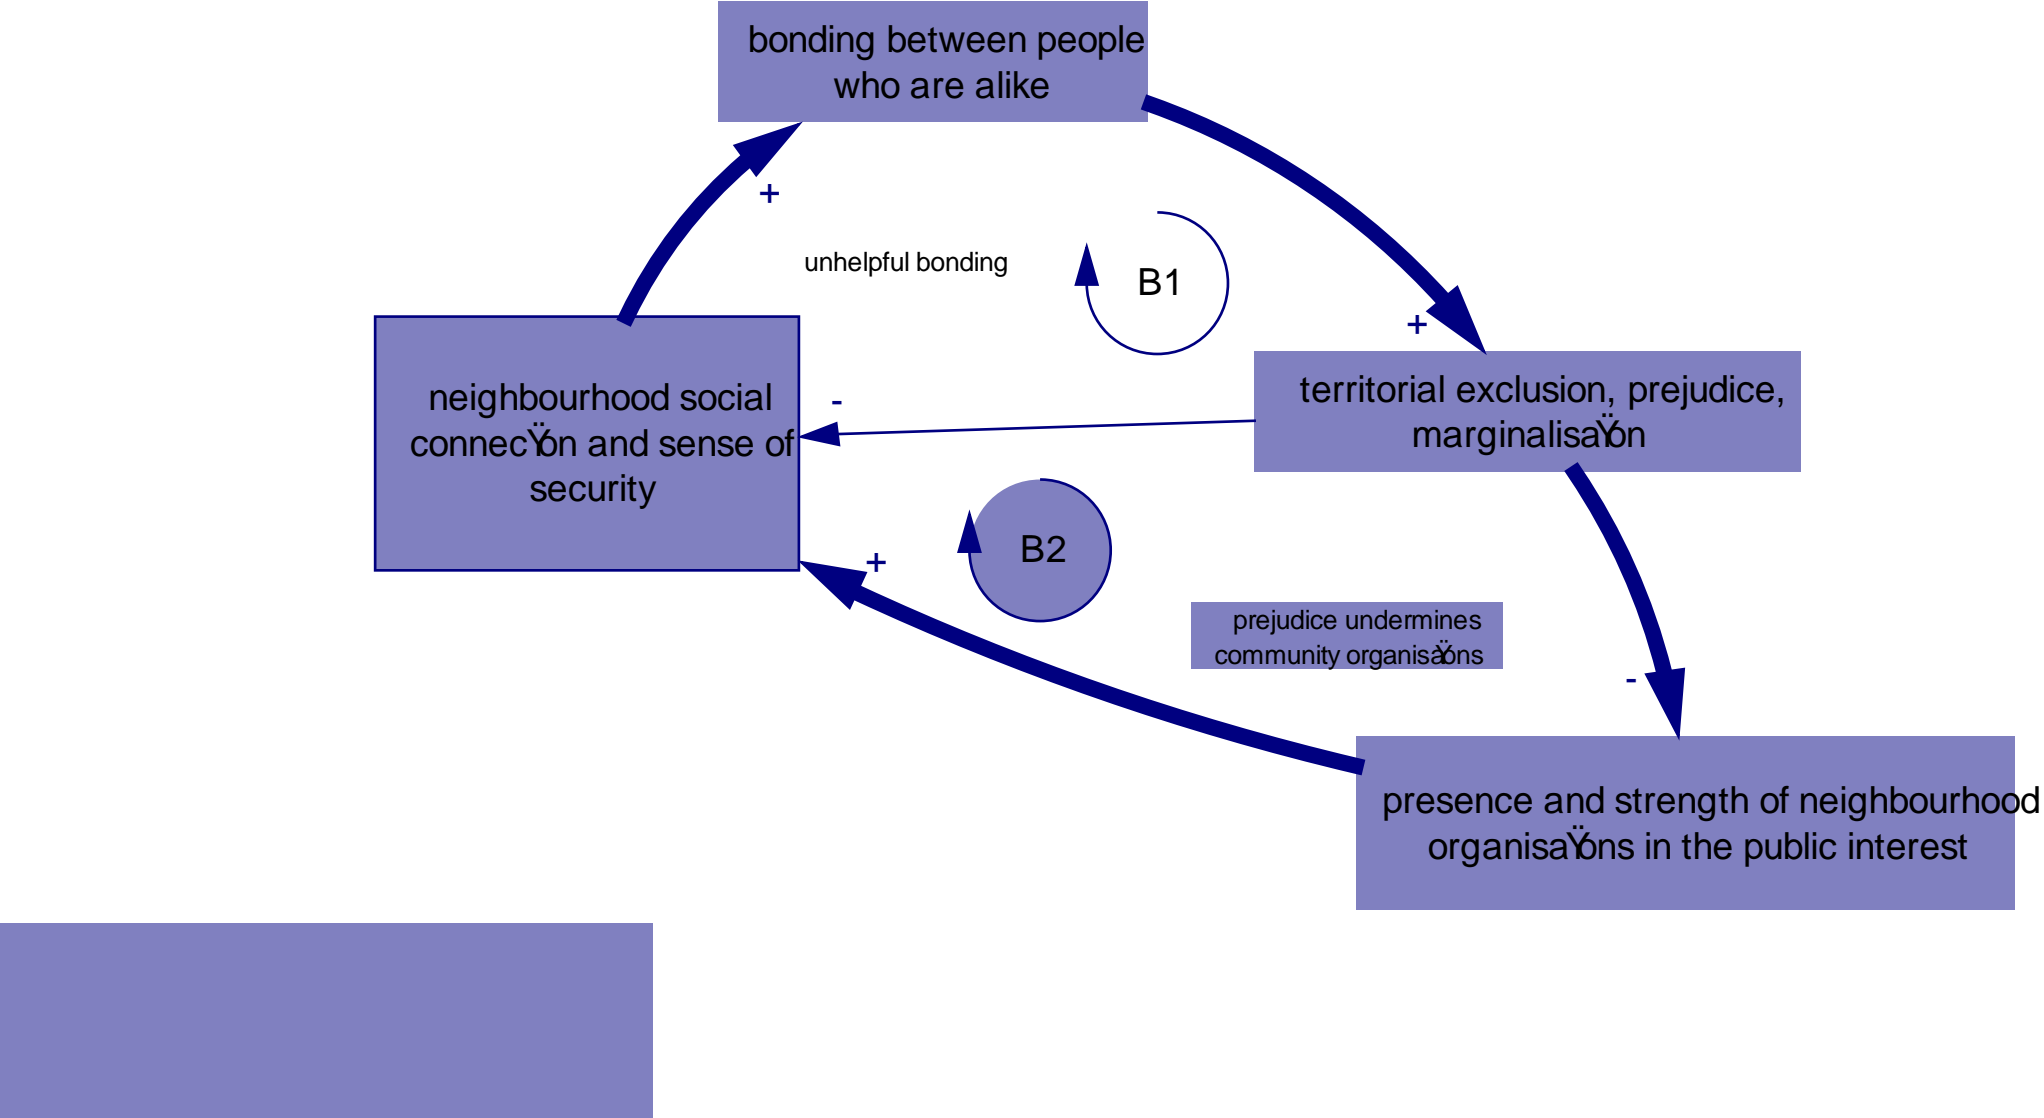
bonding between people who are alike

+

unhelpful bonding

B1

+

neighbourhood social connecŸon and sense of security

-

territorial exclusion, prejudice, marginalisaŸon

+

B2

prejudice undermines community organisaŸons

-

presence and strength of neighbourhood organisaŸons in the public interest